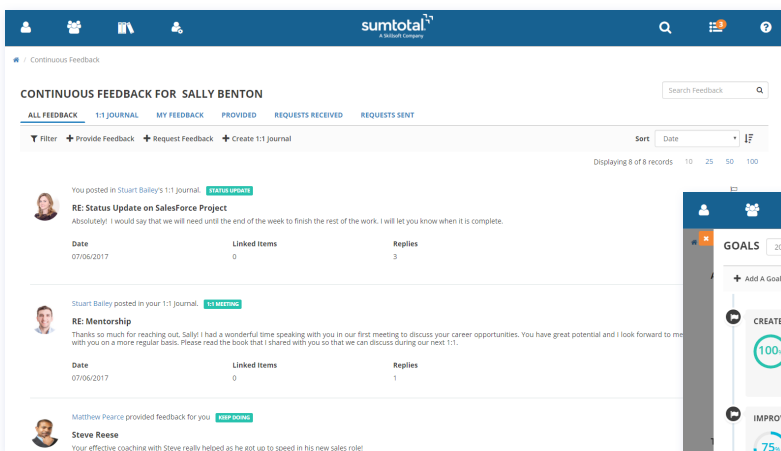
sumtotal
A Skillsoft Company

3

/ Continuous Feedback

CONTINUOUS FEEDBACK FOR SALLY BENTON

Search Feedback

ALL FEEDBACK 1:1 JOURNAL MY FEEDBACK PROVIDED REQUESTS RECEIVED REQUESTS SENT

Filter + Provide Feedback + Request Feedback + Create 1:1 Journal

Sort Date

Displaying 8 of 8 records 10 25 50 100

You posted in Stuart Bailey's 1:1 journal. STATUS UPDATE

RE: Status Update on SalesForce Project

Absolutely! I would say that we will need until the end of the week to finish the rest of the work. I will let you know when it is complete.

| Date | Linked Items | Replies |
|---|---|---|
| 07/06/2017 | 0 | 3 |

Stuart Bailey posted in your 1:1 journal. 1:1 MEETING

RE: Mentorship

Thanks so much for reaching out, Sally! I had a wonderful time speaking with you in our first meeting to discuss your career opportunities. You have great potential and I look forward to me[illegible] with you on a more regular basis. Please read the book that I shared with you so that we can discuss during our next 1:1.

| Date | Linked Items | Replies |
|---|---|---|
| 07/06/2017 | 0 | 1 |

Matthew Pearce provided feedback for you KEEP DOING

Steve Reese

Your effective coaching with Steve really helped as he got up to speed in his new sales role!

GOALS 20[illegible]

+ Add A Goal

CREATE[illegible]

100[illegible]

IMPRO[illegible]

75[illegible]